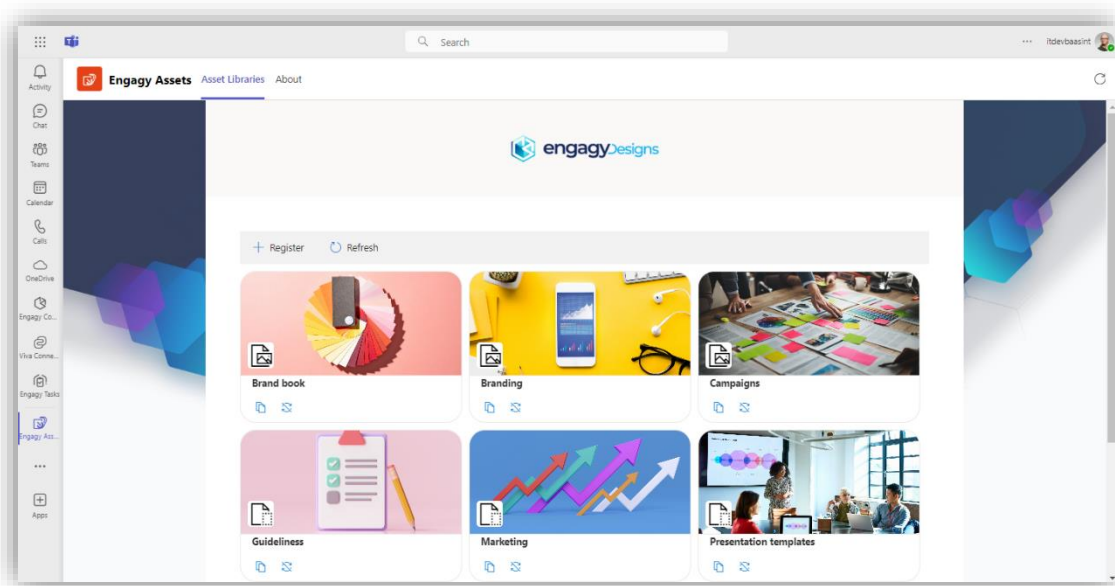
Search

itdevbaasint

Activity

Chat

Teams

Calendar

Calls

OneDrive

Engagy Co...

Viva Conne...

Engagy Tasks

Engagy Ass...

...

Apps

Engagy Assets Asset Libraries About

engagyDesigns

+ Register Refresh

Brand book

Branding

Campaigns

Guideliness

Marketing

Presentation templates